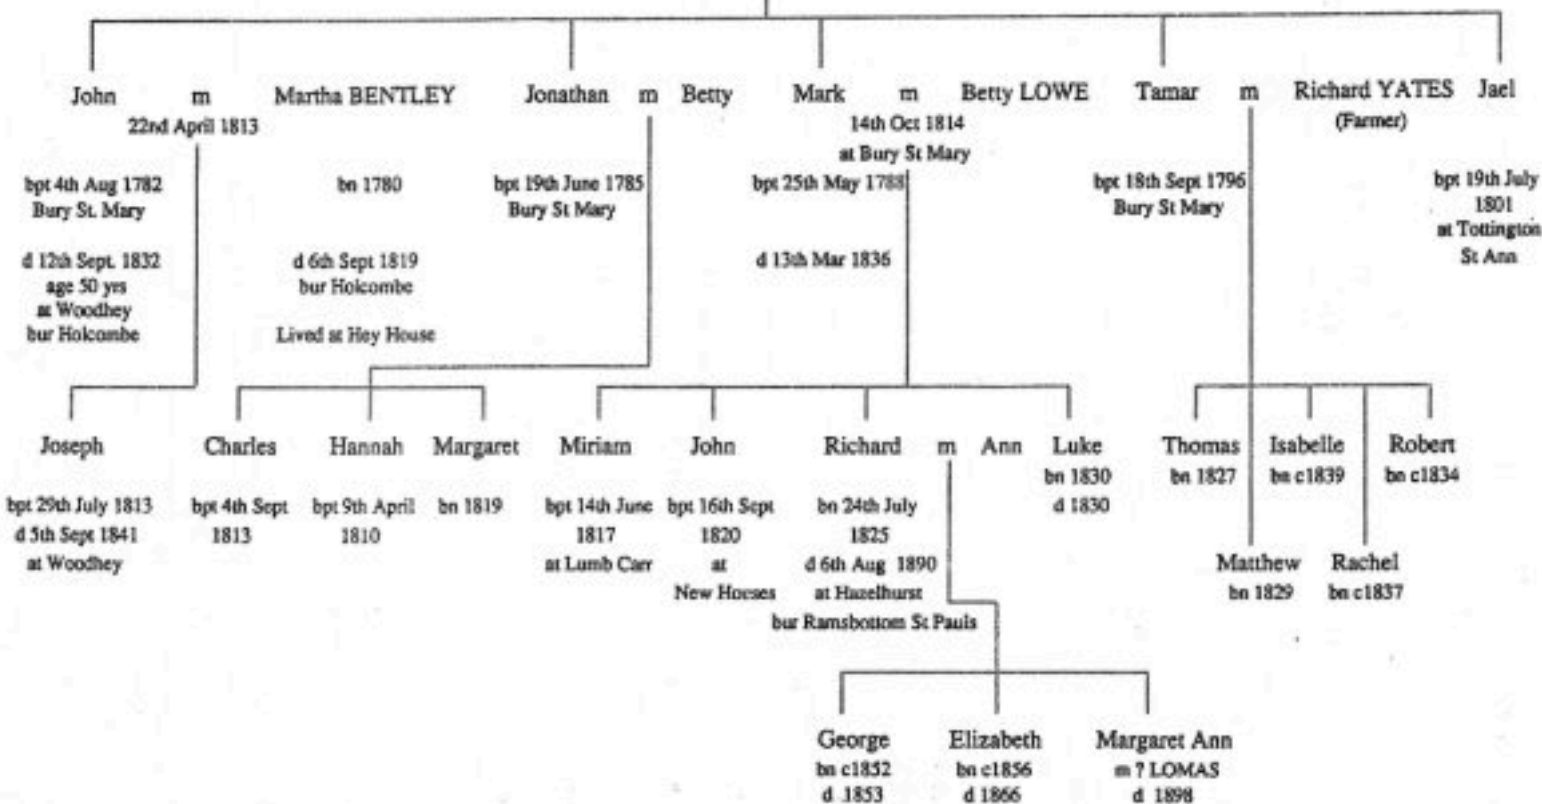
John m Martha BENTLEY
22nd April 1813

bpt 4th Aug 1782
Bury St. Mary

d 12th Sept. 1832
age 50 yrs
at Woodhey
bur Holcombe

bn 1780

d 6th Sept 1819
bur Holcombe

Lived at Hey House

Jonathan m Betty

bpt 19th June 1785
Bury St Mary

Mark m Betty LOWE
14th Oct 1814
at Bury St Mary

bpt 25th May 1788

d 13th Mar 1836

Tamar m Richard YATES
(Farmer)

bpt 18th Sept 1796
Bury St Mary

Jael

bpt 19th July
1801
at Tottington
St Ann

Joseph
bpt 29th July 1813
d 5th Sept 1841
at Woodhey

Charles
bpt 4th Sept
1813

Hannah
bpt 9th April
1810

Margaret
bn 1819

Miriam
bpt 14th June
1817
at Lumb Carr

John
bpt 16th Sept
1820
at
New Hoeses

Richard m Ann
bn 24th July
1825
d 6th Aug 1890
at Hazelhurst
bur Ramsbottom St Pauls

Luke
bn 1830
d 1830

Thomas
bn 1827

Isabelle
bn c1839

Robert
bn c1834

Matthew
bn 1829

Rachel
bn c1837

George
bn c1852
d 1853

Elizabeth
bn c1856
d 1866

Margaret Ann
m ? LOMAS
d 1898